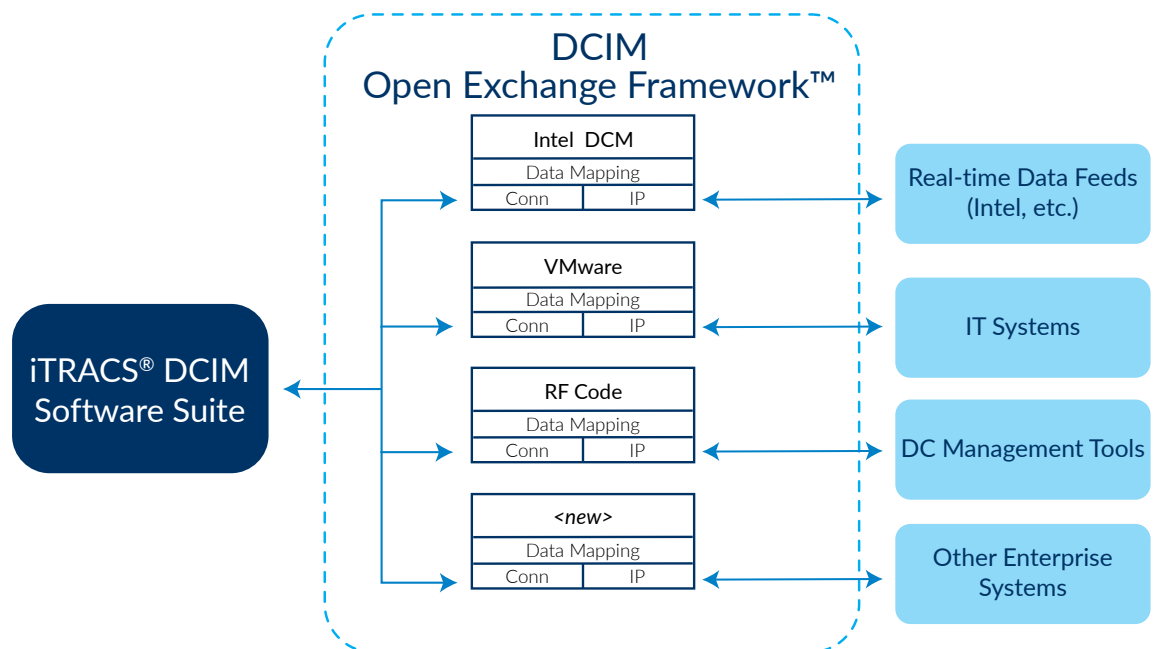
DCIM
Open Exchange Framework™

iTRACS® DCIM
Software Suite

Intel DCM
Data Mapping
Conn | IP

VMware
Data Mapping
Conn | IP

RF Code
Data Mapping
Conn | IP

<new>
Data Mapping
Conn | IP

Real-time Data Feeds (Intel, etc.)

IT Systems

DC Management Tools

Other Enterprise Systems